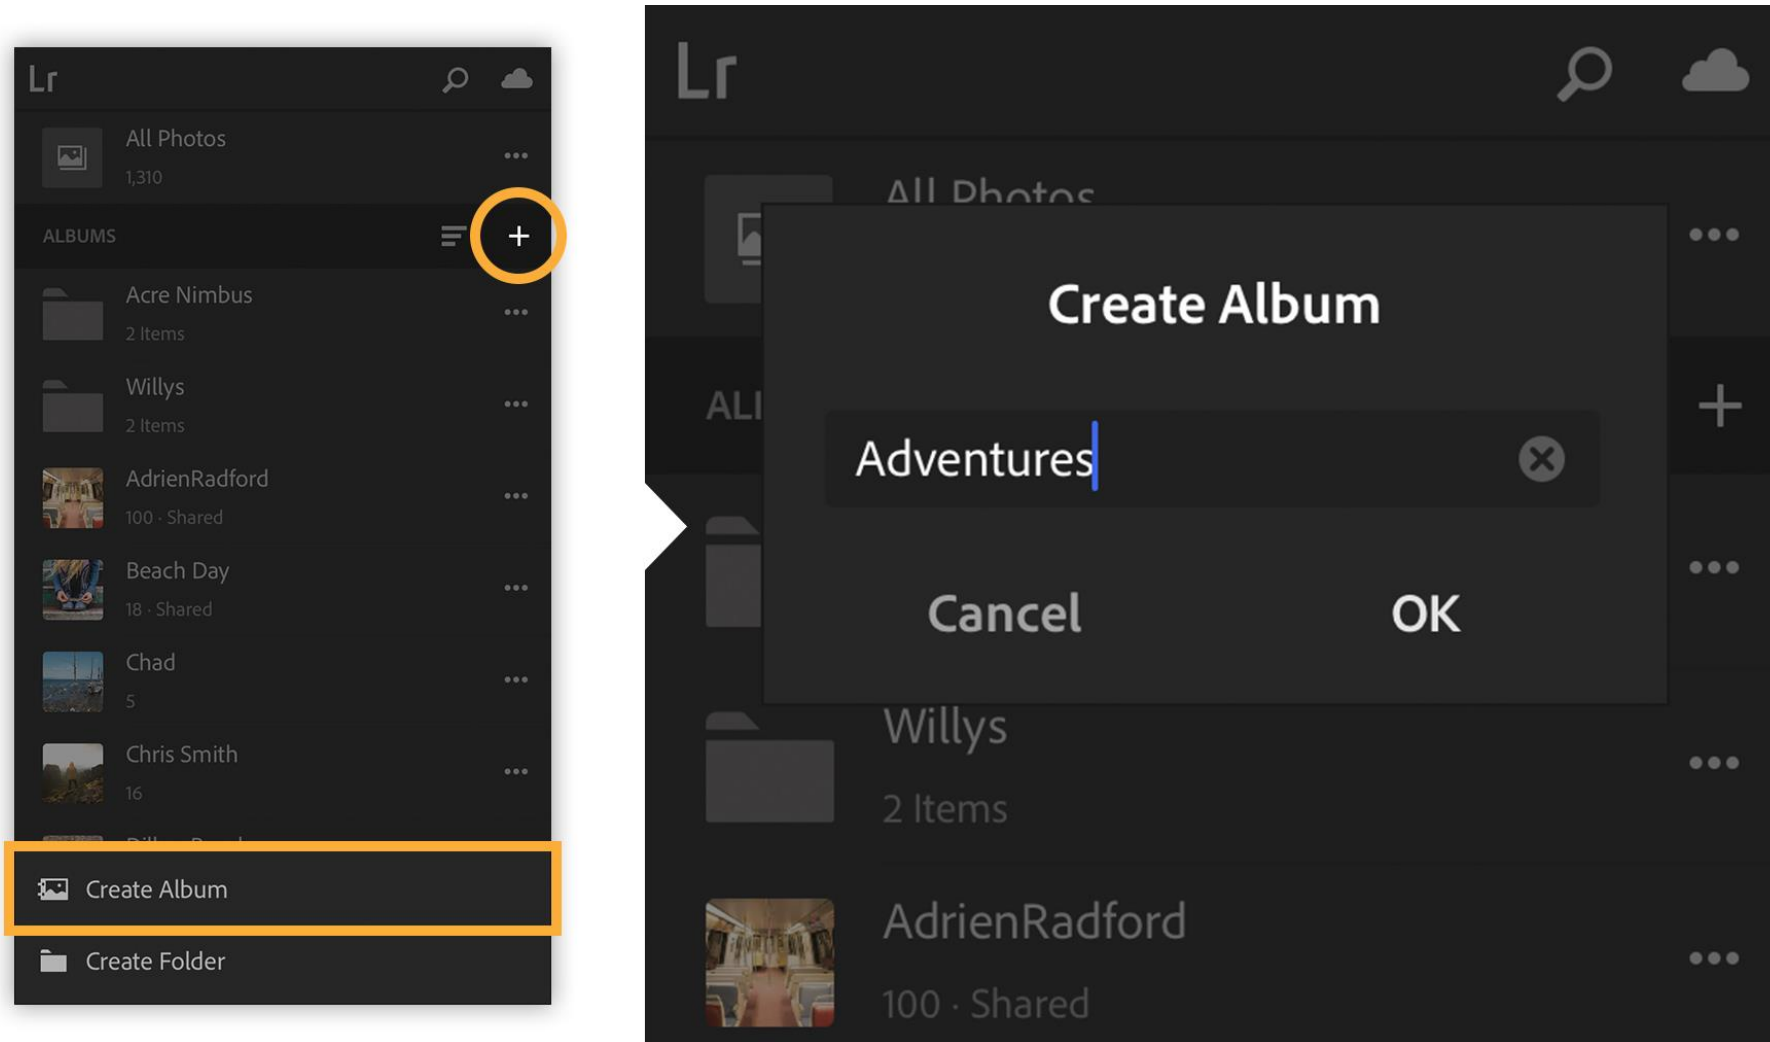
Lr

All Photos
1,310

ALBUMS

Acre Nimbus
2 Items

Willys
2 Items

AdrienRadford
100 · Shared

Beach Day
18 · Shared

Chad
5

Chris Smith
16

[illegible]

Create Album

Create Folder

Lr

All Photos

ALI

Create Album

Adventures

Cancel

OK

Willys
2 Items

AdrienRadford
100 · Shared